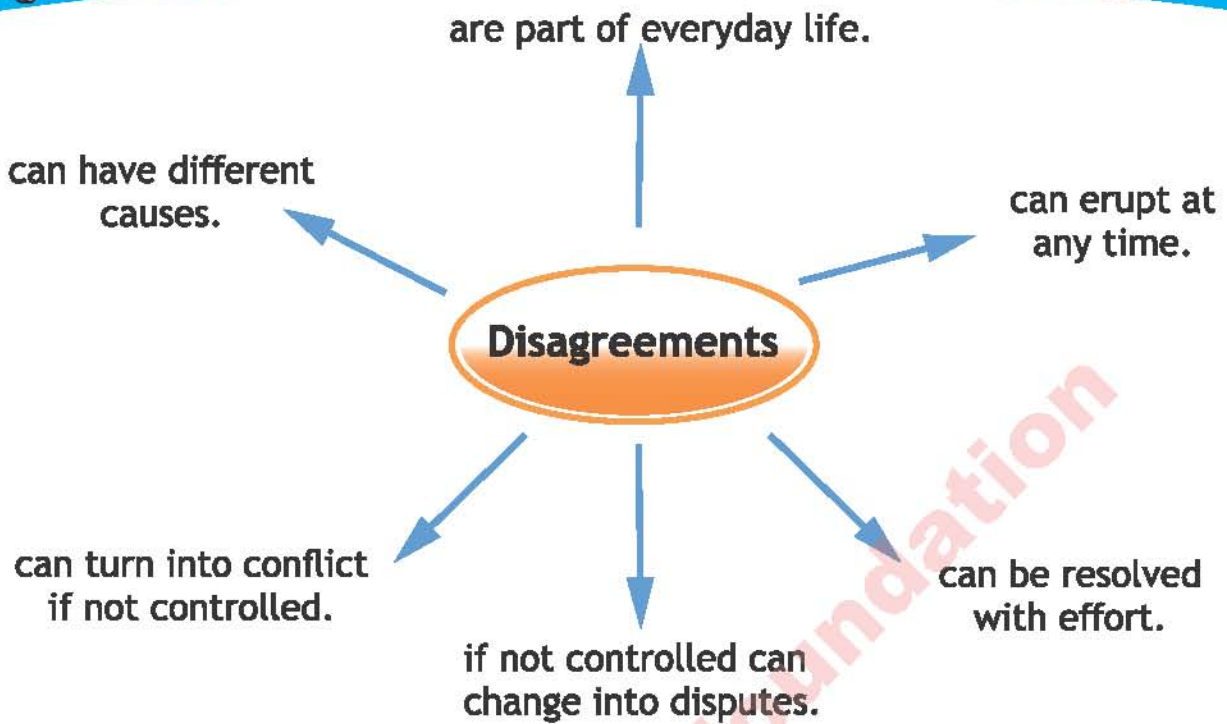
are part of everyday life.

can have different causes.

can erupt at any time.

Disagreements

can turn into conflict if not controlled.

if not controlled can change into disputes.

can be resolved with effort.

undation